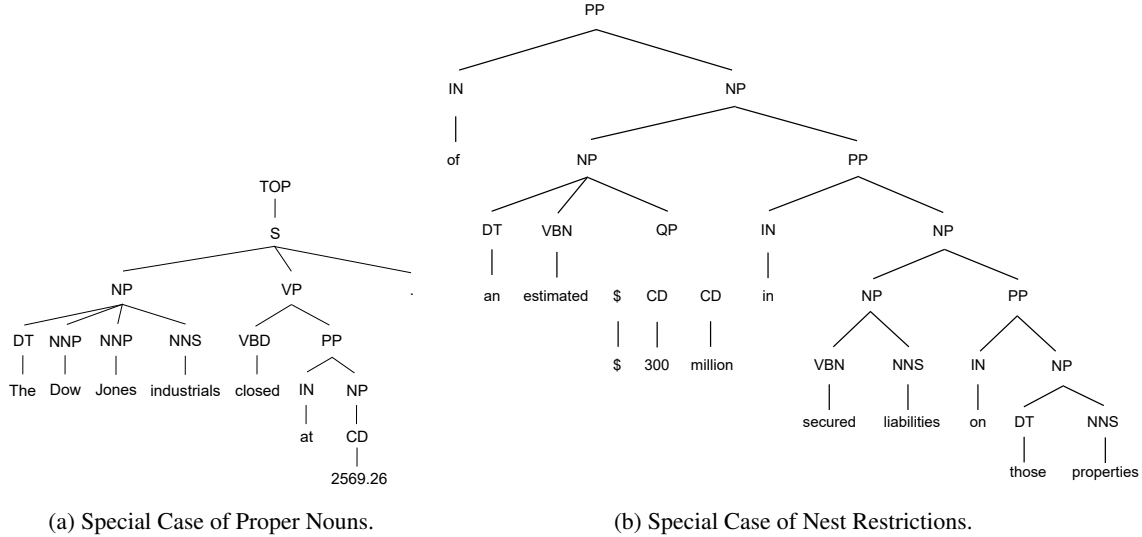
TOP
S
NP
DT NNP NNP NNS
The Dow Jones industrials
VP
VBD
closed
PP
IN
at
NP
CD
2569.26
.

PP
IN
of
NP
NP
DT VBN QP
an estimated
$ CD CD
$ 300 million
PP
IN
in
NP
NP
VBN NNS
secured liabilities
PP
IN
on
NP
DT NNS
those properties

(a) Special Case of Proper Nouns.

(b) Special Case of Nest Restrictions.